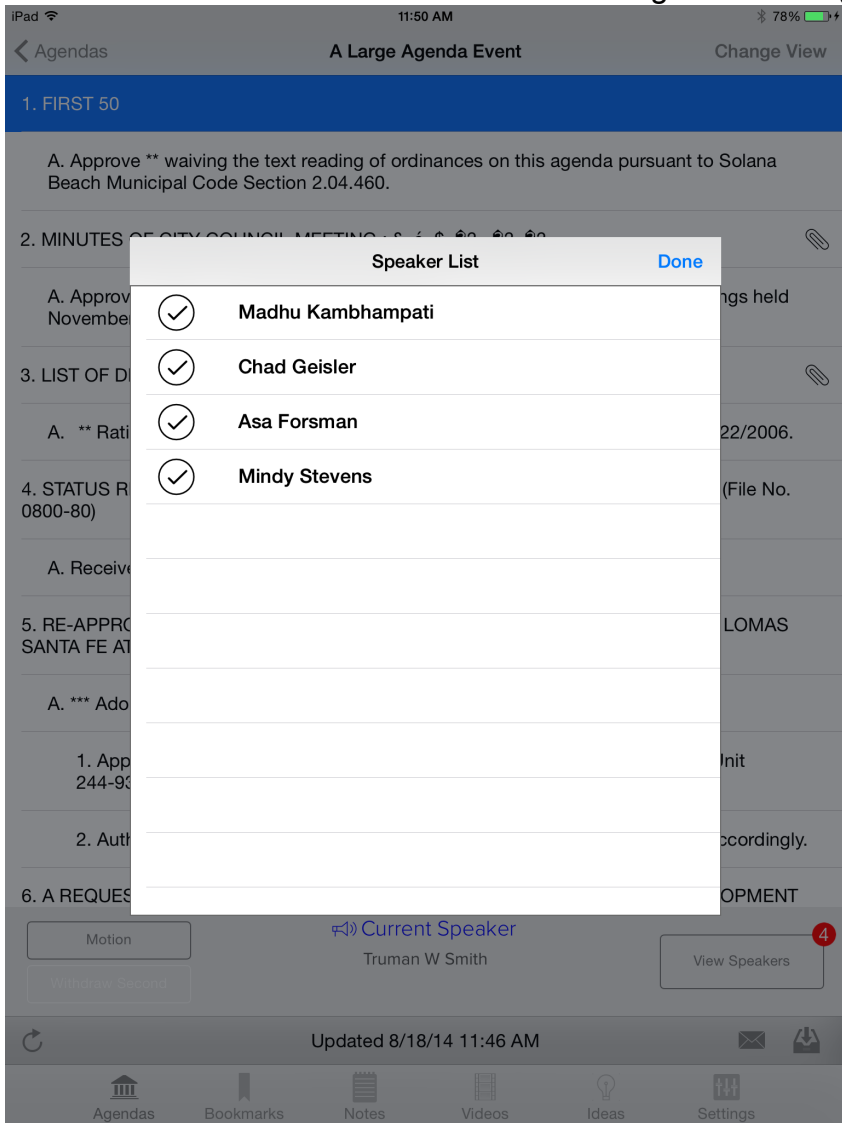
iPad 11:50 AM 78%

Agendas A Large Agenda Event Change View

1. FIRST 50

A. Approve ** waiving the text reading of ordinances on this agenda pursuant to Solana Beach Municipal Code Section 2.04.460.

2. MINUTES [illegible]

A. Approv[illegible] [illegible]ngs held Novembe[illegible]

3. LIST OF D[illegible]

A. ** Rati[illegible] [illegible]22/2006.

4. STATUS R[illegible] (File No. 0800-80)

A. Receiv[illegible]

5. RE-APPR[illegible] LOMAS SANTA FE A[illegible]

A. *** Ado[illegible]

1. App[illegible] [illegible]nit 244-9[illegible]

2. Auth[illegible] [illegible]ccordingly.

6. A REQUES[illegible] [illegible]OPMENT

Speaker List Done

Madhu Kambhampati

Chad Geisler

Asa Forsman

Mindy Stevens

Motion

Withdraw Second

Current Speaker
Truman W Smith

View Speakers 4

Updated 8/18/14 11:46 AM

Agendas Bookmarks Notes Videos Ideas Settings